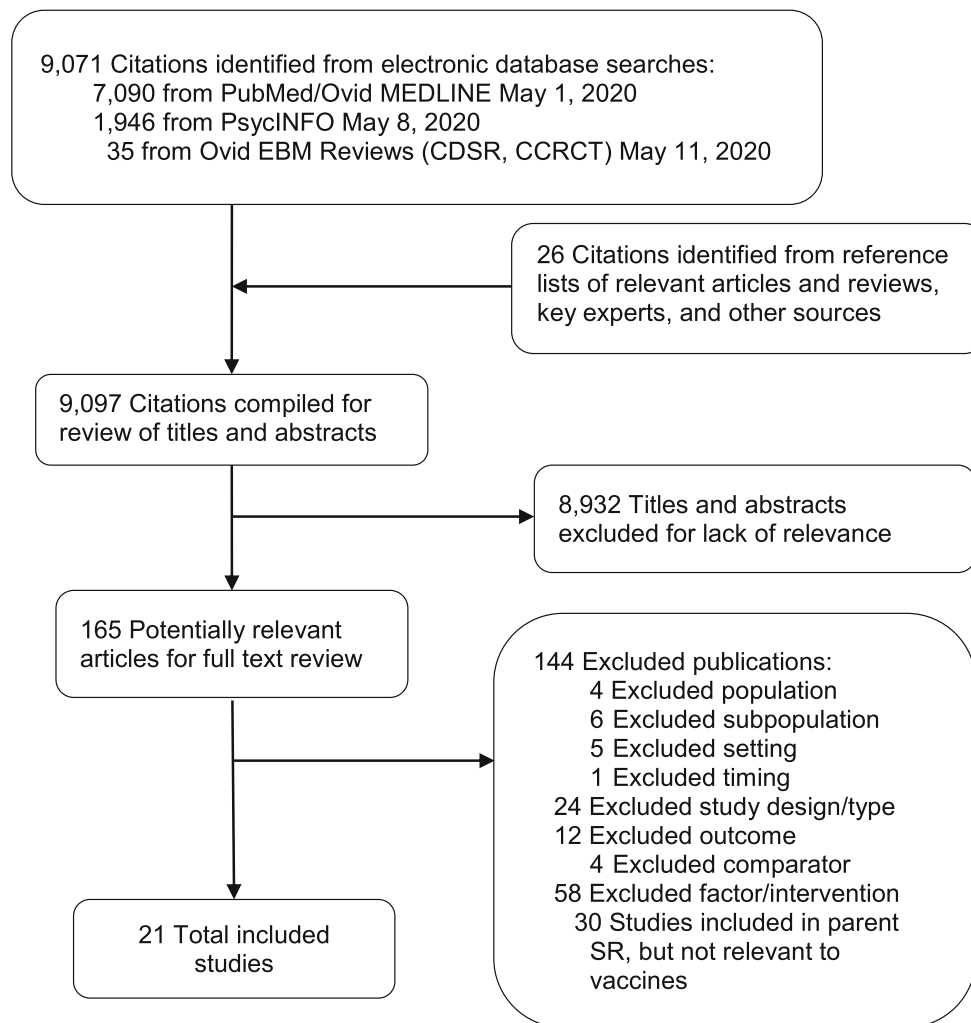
9,071 Citations identified from electronic database searches:
7,090 from PubMed/Ovid MEDLINE May 1, 2020
1,946 from PsycINFO May 8, 2020
35 from Ovid EBM Reviews (CDSR, CCRCT) May 11, 2020

26 Citations identified from reference lists of relevant articles and reviews, key experts, and other sources

9,097 Citations compiled for review of titles and abstracts

8,932 Titles and abstracts excluded for lack of relevance

165 Potentially relevant articles for full text review

144 Excluded publications:
4 Excluded population
6 Excluded subpopulation
5 Excluded setting
1 Excluded timing
24 Excluded study design/type
12 Excluded outcome
4 Excluded comparator
58 Excluded factor/intervention
30 Studies included in parent SR, but not relevant to vaccines

21 Total included studies